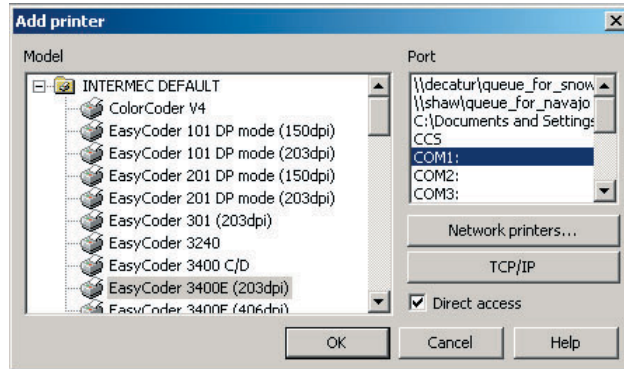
Add printer

Model

INTERMEC DEFAULT
ColorCoder V4
EasyCoder 101 DP mode (150dpi)
EasyCoder 101 DP mode (203dpi)
EasyCoder 201 DP mode (150dpi)
EasyCoder 201 DP mode (203dpi)
EasyCoder 301 (203dpi)
EasyCoder 3240
EasyCoder 3400 C/D
EasyCoder 3400E (203dpi)
EasyCoder 3400E (406dpi)

Port

\\decatur\queue_for_snow
\\shaw\queue_for_navajo
C:\Documents and Settings
CCS
COM1:
COM2:
COM3:

Network printers...

TCP/IP

Direct access

OK

Cancel

Help